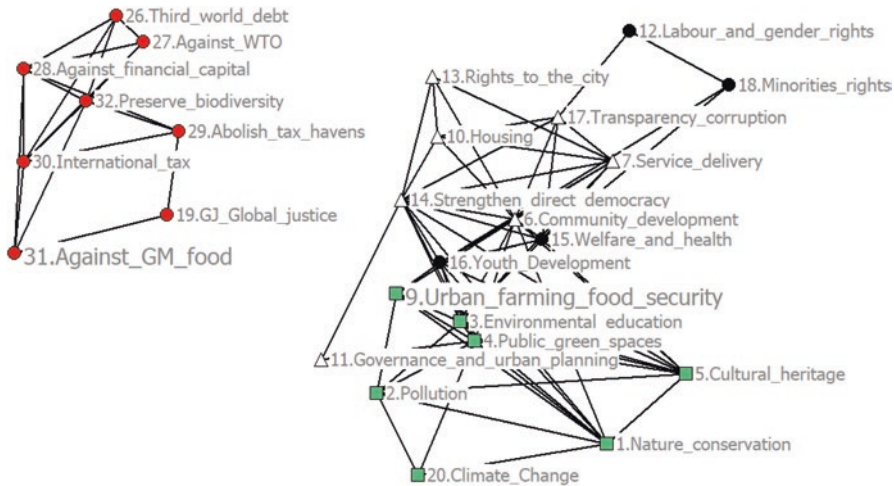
26.Third_world_debt
27.Against_WTO
28.Against_financial_capital
32.Preserve_biodiversity
29.Abolish_tax_havens
30.International_tax
19.GJ_Global_justice
31.Against_GM_food
12.Labour_and_gender_rights
18.Minorities_rights
13.Rights_to_the_city
17.Transparency_corruption
10.Housing
7.Service_delivery
14.Strengthen_direct_democracy
6.Community_development
15.Welfare_and_health
16.Youth_Development
9.Urban_farming_food_security
3.Environmental_education
4.Public_green_spaces
11.Governance_and_urban_planning
5.Cultural_heritage
2.Pollution
1.Nature_conservation
20.Climate_Change